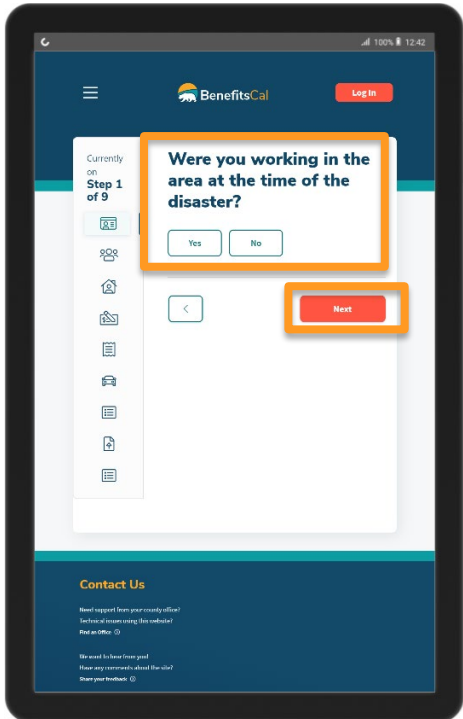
100% 12:42

BenefitsCal

Log In

Currently on
Step 1 of 9

Were you working in the area at the time of the disaster?

Yes

No

<

Next

Contact Us

Need support from your county office?
Technical issues using this website?
Find an Office

We want to hear from you!
Have any comments about the site?
Share your feedback